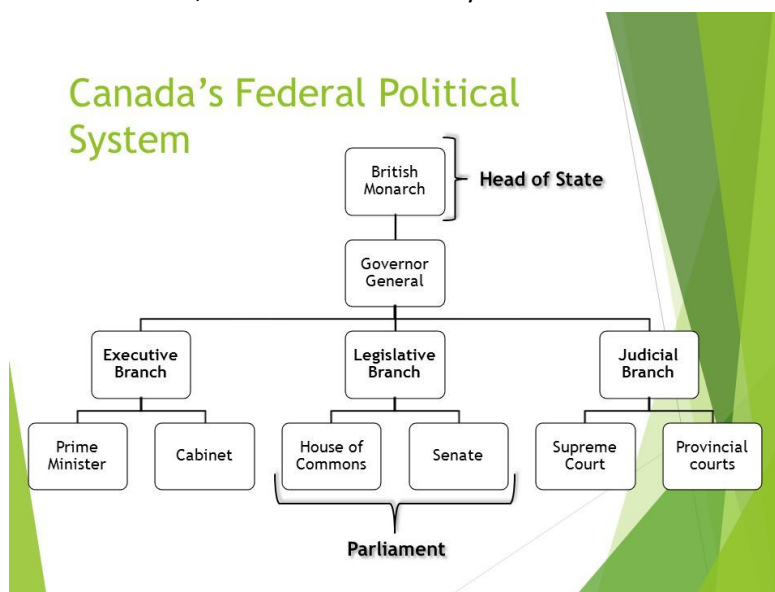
Canada's Federal Political System

British Monarch

Head of State

Governor General

Executive Branch

Legislative Branch

Judicial Branch

Prime Minister

Cabinet

House of Commons

Senate

Supreme Court

Provincial courts

Parliament